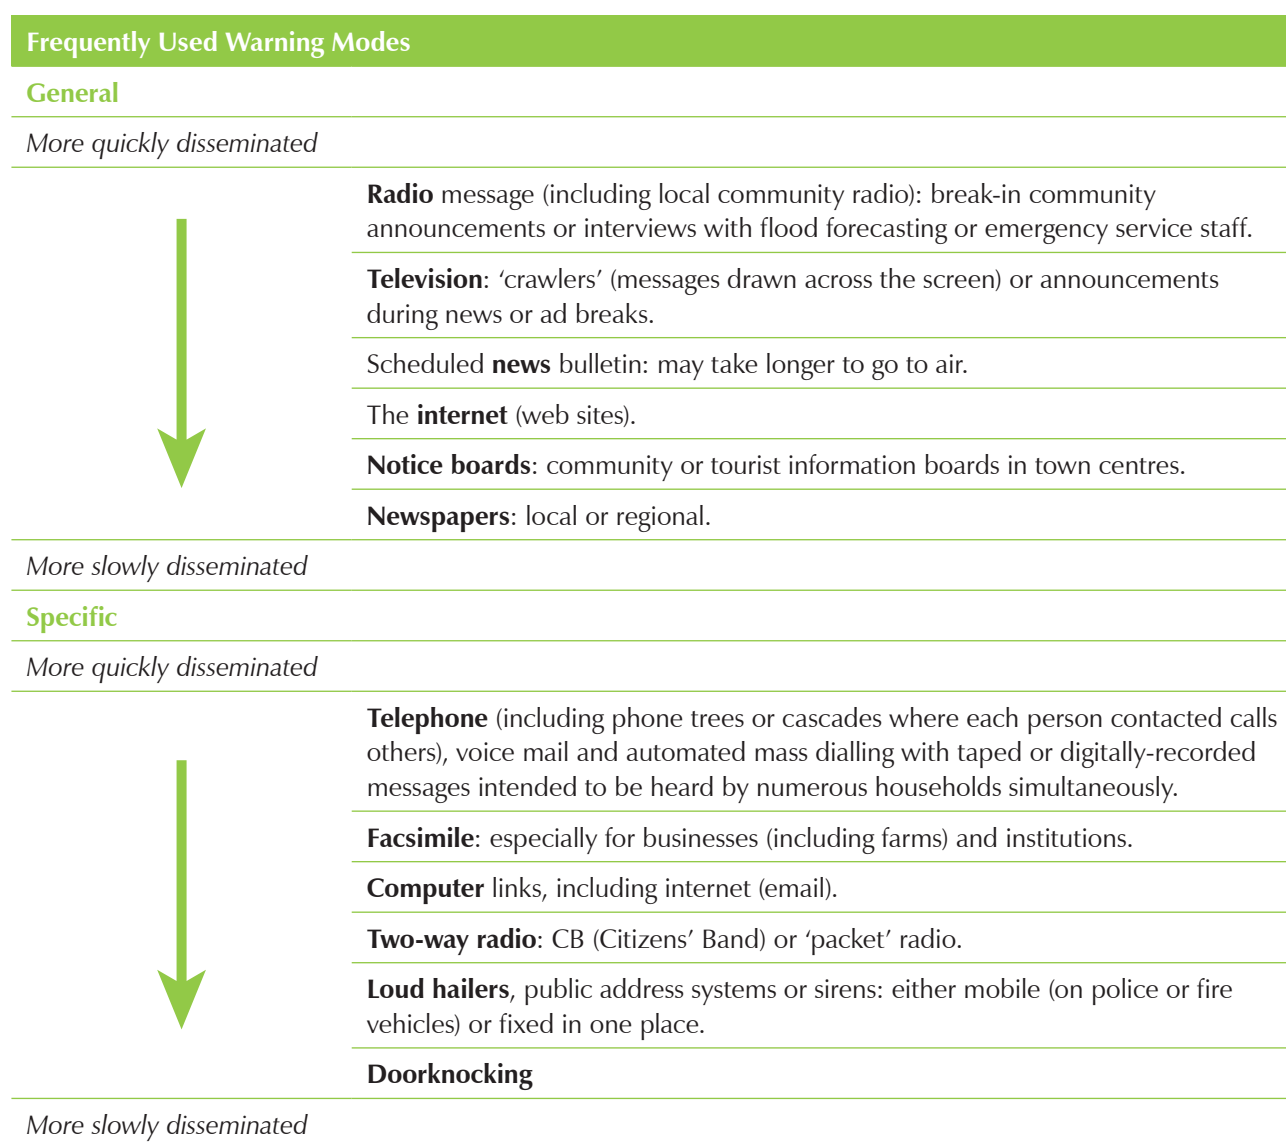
Frequently Used Warning Modes

General

More quickly disseminated

Radio message (including local community radio): break-in community announcements or interviews with flood forecasting or emergency service staff.

Television: 'crawlers' (messages drawn across the screen) or announcements during news or ad breaks.

Scheduled news bulletin: may take longer to go to air.

The internet (web sites).

Notice boards: community or tourist information boards in town centres.

Newspapers: local or regional.

More slowly disseminated

Specific

More quickly disseminated

Telephone (including phone trees or cascades where each person contacted calls others), voice mail and automated mass dialling with taped or digitally-recorded messages intended to be heard by numerous households simultaneously.

Facsimile: especially for businesses (including farms) and institutions.

Computer links, including internet (email).

Two-way radio: CB (Citizens' Band) or 'packet' radio.

Loud hailers, public address systems or sirens: either mobile (on police or fire vehicles) or fixed in one place.

Doorknocking

More slowly disseminated